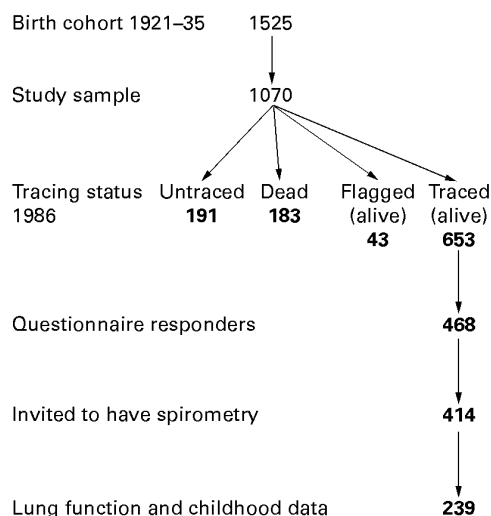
Birth cohort 1921–35 1525

Study sample 1070

Tracing status 1986

Untraced **191**

Dead **183**

Flagged (alive) **43**

Traced (alive) **653**

Questionnaire responders **468**

Invited to have spirometry **414**

Lung function and childhood data **239**